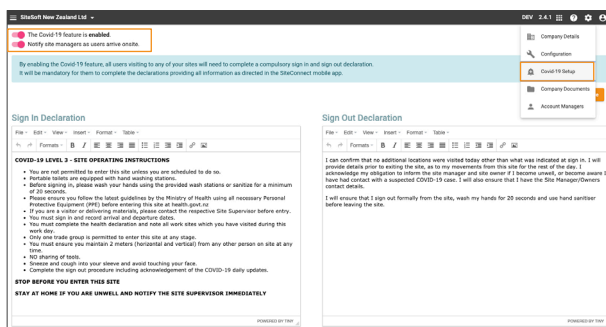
SiteSoft New Zealand Ltd

DEV 2.4.1

The Covid-19 feature is enabled.

Notify site managers as users arrive onsite.

Company Details

Configuration

Covid-19 Setup

Company Documents

Account Managers

By enabling the Covid-19 feature, all users visiting to any of your sites will need to complete a compulsory sign in and sign out declaration. It will be mandatory for them to complete the declarations providing all information as directed in the SiteConnect mobile app.

Sign In Declaration

File Edit View Insert Format Table

Formats B I

COVID-19 LEVEL 3 - SITE OPERATING INSTRUCTIONS

• You are not permitted to enter this site unless you are scheduled to do so.
• Portable toilets are equipped with hand washing stations.
• Before signing in, please wash your hands using the provided wash stations or sanitize for a minimum of 20 seconds.
• Please ensure you follow the latest guidelines by the Ministry of Health using all necessary Personal Protective Equipment (PPE) before entering this site at health.govt.nz
• If you are a visitor or delivering materials, please contact the respective Site Supervisor before entry.
• You must sign in and record arrival and departure dates.
• You must complete the health declaration and note all work sites which you have visited during this work day.
• Only one trade group is permitted to enter this site at any stage.
• You must ensure you maintain 2 meters (horizontal and vertical) from any other person on site at any time.
• NO sharing of tools.
• Sneeze and cough into your sleeve and avoid touching your face.
• Complete the sign out procedure including acknowledgement of the COVID-19 daily updates.

STOP BEFORE YOU ENTER THIS SITE

STAY AT HOME IF YOU ARE UNWELL AND NOTIFY THE SITE SUPERVISOR IMMEDIATELY

POWERED BY TINY

Sign Out Declaration

File Edit View Insert Format Table

Formats B I

I can confirm that no additional locations were visited today other than what was indicated at sign in. I will provide details prior to exiting the site, as to my movements from this site for the rest of the day. I acknowledge my obligation to inform the site manager and site owner if I become unwell, or become aware I have had contact with a suspected COVID-19 case. I will also ensure that I have the Site Manager/Owners contact details.

I will ensure that I sign out formally from the site, wash my hands for 20 seconds and use hand sanitiser before leaving the site.

POWERED BY TINY